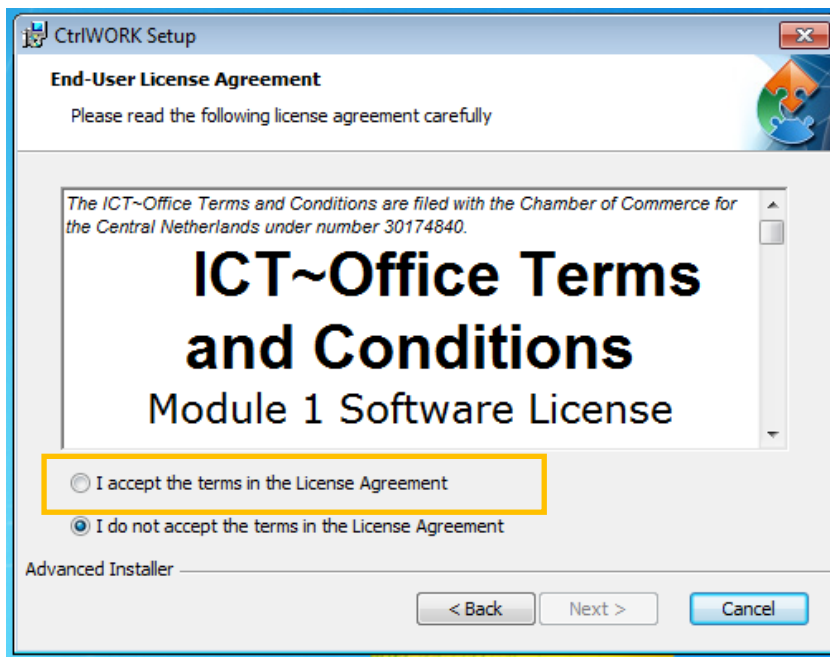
CtrlWORK Setup

End-User License Agreement

Please read the following license agreement carefully

The ICT~Office Terms and Conditions are filed with the Chamber of Commerce for the Central Netherlands under number 30174840.

ICT~Office Terms and Conditions

Module 1 Software License

I accept the terms in the License Agreement

I do not accept the terms in the License Agreement

Advanced Installer

< Back

Next >

Cancel